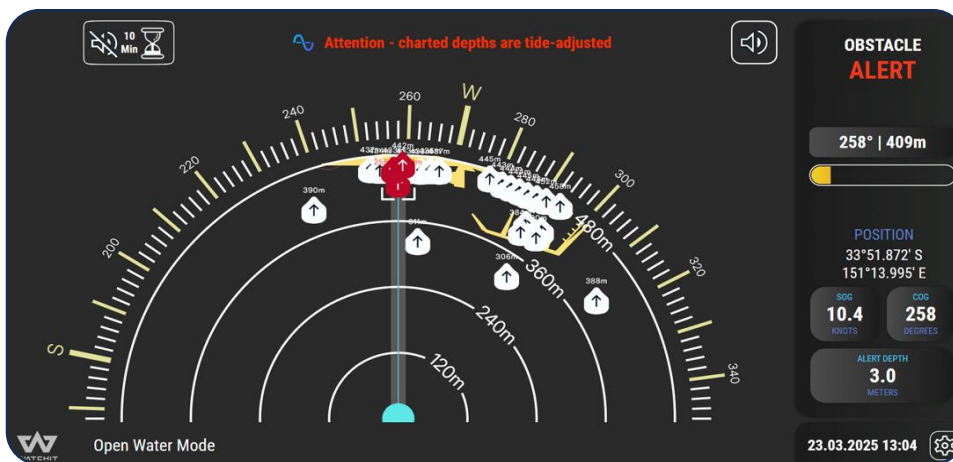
10 Min

Attention - charted depths are tide-adjusted

OBSTACLE
ALERT

258° | 409m

POSITION
33°51.872' S
151°13.995' E

SOG
10.4
KNOTS

COG
258
DEGREES

ALERT DEPTH
3.0
METERS

260
W
240
280
220
300
200
320
S
340

442m
445m
390m
306m
388m

480m
360m
240m
120m

Open Water Mode

WATCHIT

23.03.2025 13:04